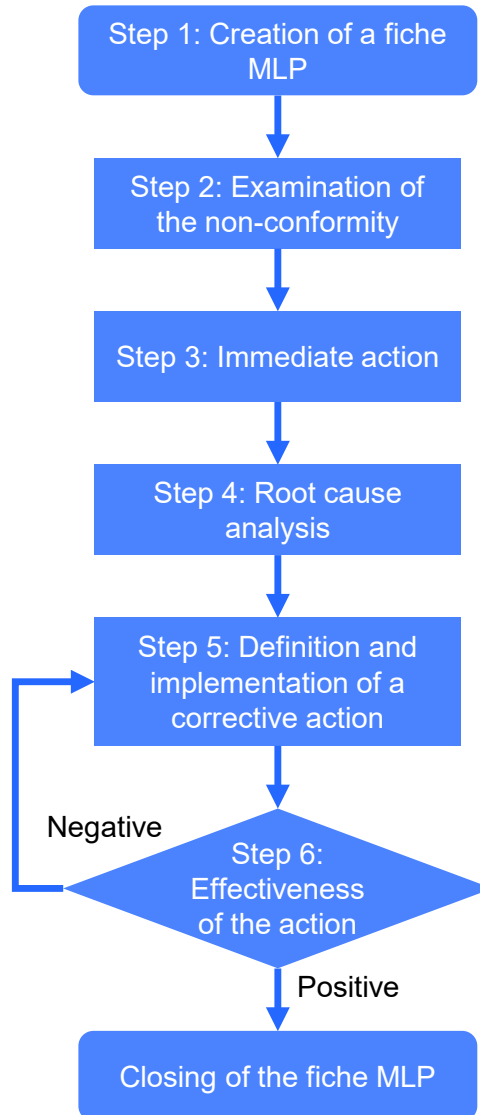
Step 1: Creation of a fiche MLP

Step 2: Examination of the non-conformity

Step 3: Immediate action

Step 4: Root cause analysis

Step 5: Definition and implementation of a corrective action

Negative

Step 6: Effectiveness of the action

Positive

Closing of the fiche MLP